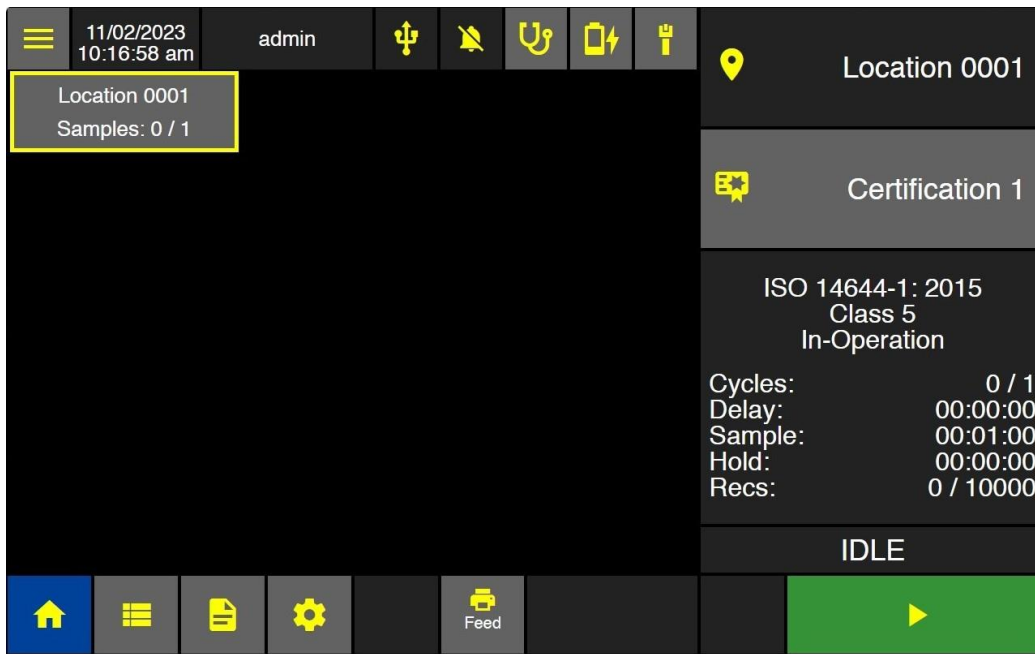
11/02/2023
10:16:58 am

admin

Location 0001
Samples: 0 / 1

Location 0001

Certification 1

ISO 14644-1: 2015
Class 5
In-Operation

| Cycles: | 0 / 1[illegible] |
|---|---|
| Delay: | 00:00:00 |
| Sample: | 00:01:00 |
| Hold: | 00:00:00 |
| Recs: | 0 / 10000 |

IDLE

Feed